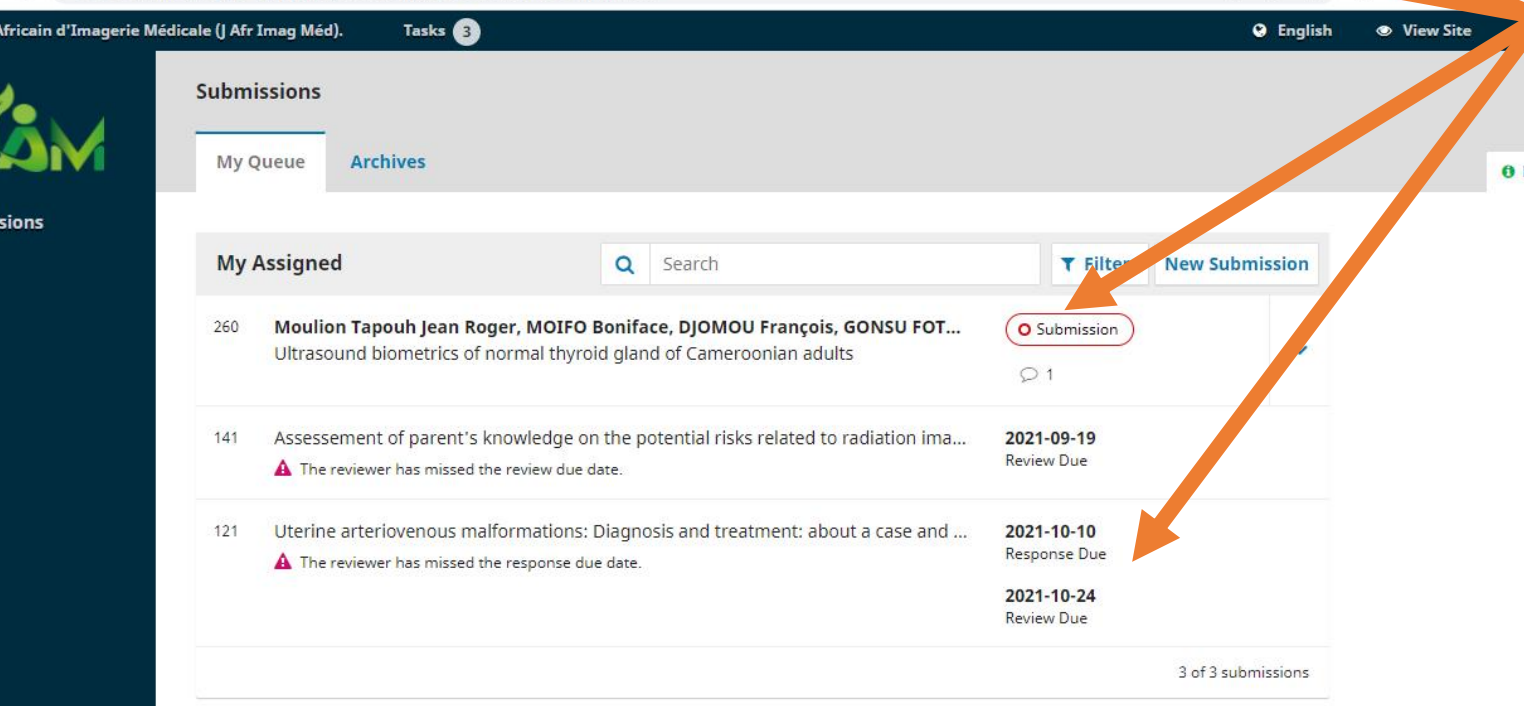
Africain d'Imagerie Médicale (J Afr Imag Méd). Tasks 3 English View Site

ÀM

sions

Submissions

My Queue Archives

My Assigned Search Filter New Submission

260 Moulion Tapouh Jean Roger, MOIFO Boniface, DJOMOU François, GONSU FOT...
Ultrasound biometrics of normal thyroid gland of Cameroonian adults
Submission
1

141 Assessement of parent's knowledge on the potential risks related to radiation ima...
The reviewer has missed the review due date.
2021-09-19
Review Due

121 Uterine arteriovenous malformations: Diagnosis and treatment: about a case and ...
The reviewer has missed the response due date.
2021-10-10
Response Due
2021-10-24
Review Due

3 of 3 submissions